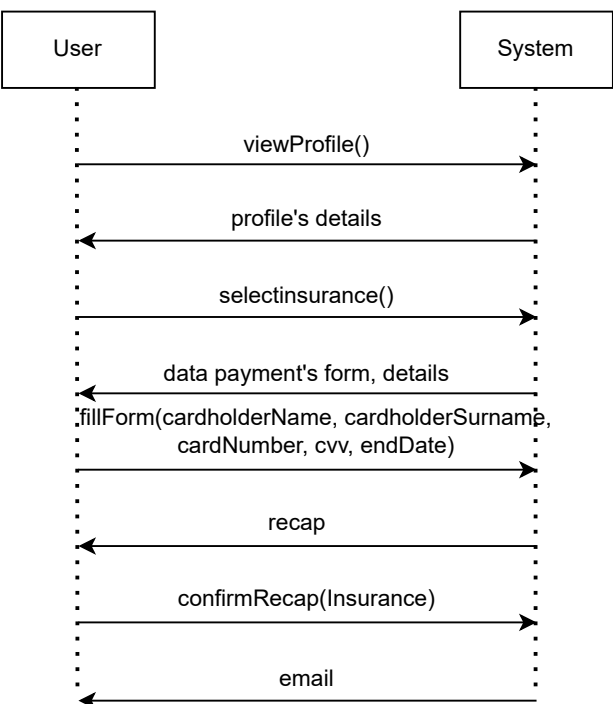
User

System

viewProfile()

profile's details

selectinsurance()

data payment's form, details

fillForm(cardholderName, cardholderSurname, cardNumber, cvv, endDate)

recap

confirmRecap(Insurance)

email